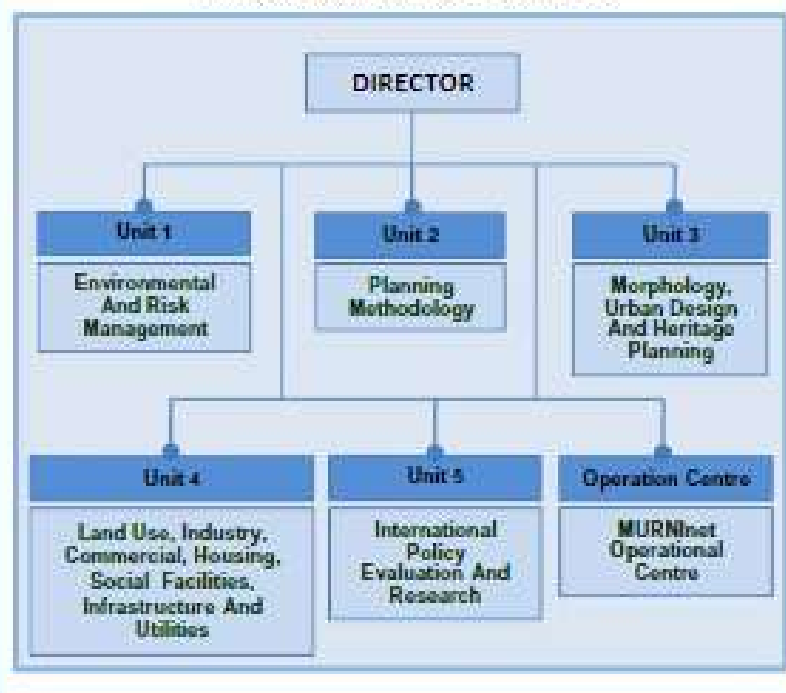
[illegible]

DIRECTOR

Unit 1

Environmental And Risk Management

Unit 2

Planning Methodology

Unit 3

Morphology, Urban Design And Heritage Planning

Unit 4

Land Use, Industry, Commercial, Housing, Social Facilities, Infrastructure And Utilities

Unit 5

International Policy Evaluation And Research

Operation Centre

MURNInet Operational Centre